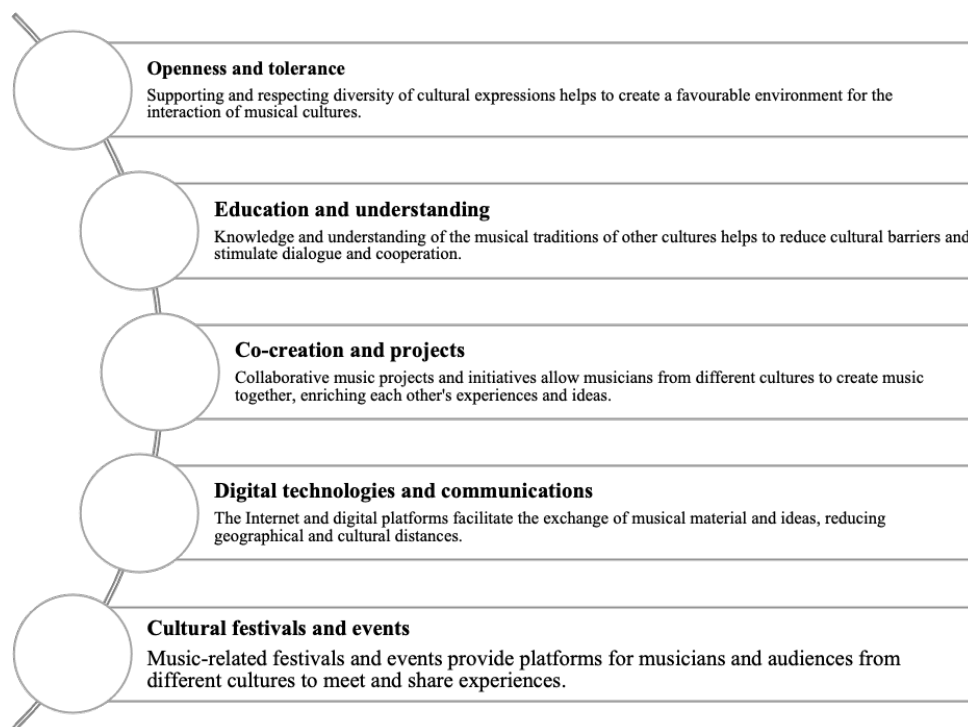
Openness and tolerance

Supporting and respecting diversity of cultural expressions helps to create a favourable environment for the interaction of musical cultures.

Education and understanding

Knowledge and understanding of the musical traditions of other cultures helps to reduce cultural barriers and stimulate dialogue and cooperation.

Co-creation and projects

Collaborative music projects and initiatives allow musicians from different cultures to create music together, enriching each other's experiences and ideas.

Digital technologies and communications

The Internet and digital platforms facilitate the exchange of musical material and ideas, reducing geographical and cultural distances.

Cultural festivals and events

Music-related festivals and events provide platforms for musicians and audiences from different cultures to meet and share experiences.